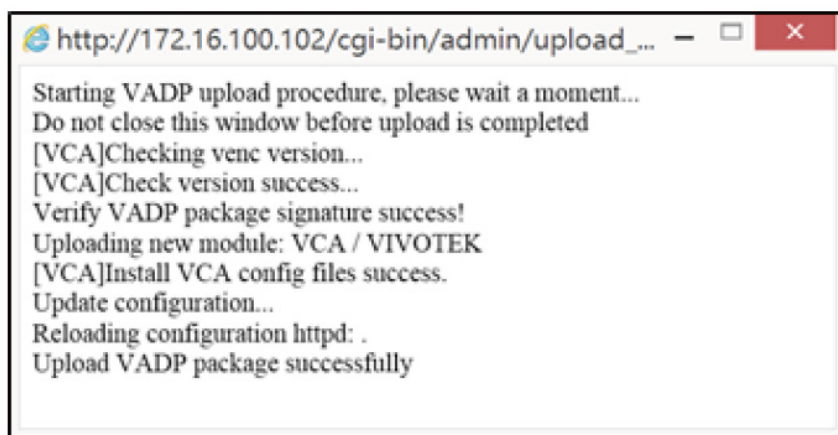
http://172.16.100.102/cgi-bin/admin/upload_...

Starting VADP upload procedure, please wait a moment...
Do not close this window before upload is completed
[VCA]Checking venc version...
[VCA]Check version success...
Verify VADP package signature success!
Uploading new module: VCA / VIVOTEK
[VCA]Install VCA config files success.
Update configuration...
Reloading configuration httpd: .
Upload VADP package successfully